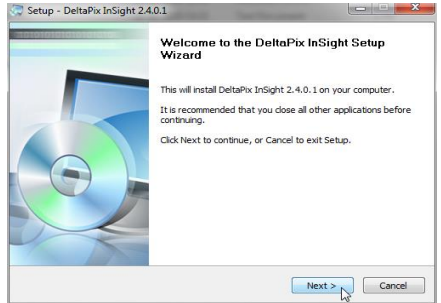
Setup - DeltaPix InSight 2.4.0.1

Welcome to the DeltaPix InSight Setup Wizard

This will install DeltaPix InSight 2.4.0.1 on your computer.

It is recommended that you close all other applications before continuing.

Click Next to continue, or Cancel to exit Setup.

Next >

Cancel